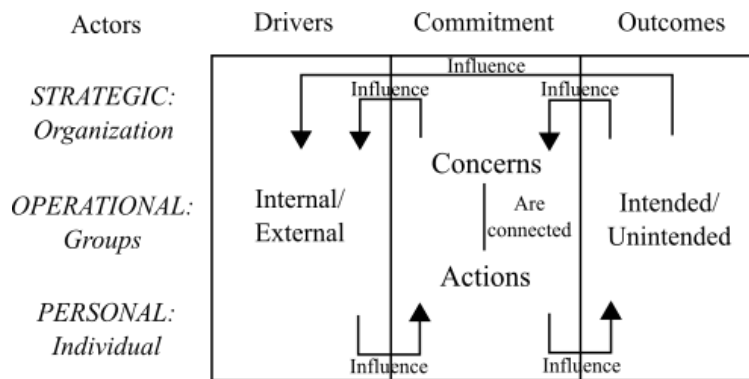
Actors Drivers Commitment Outcomes

Influence

STRATEGIC: Organization

Influence

Influence

Concerns

OPERATIONAL: Groups

Internal/ External

Are connected

Intended/ Unintended

Actions

PERSONAL: Individual

Influence

Influence